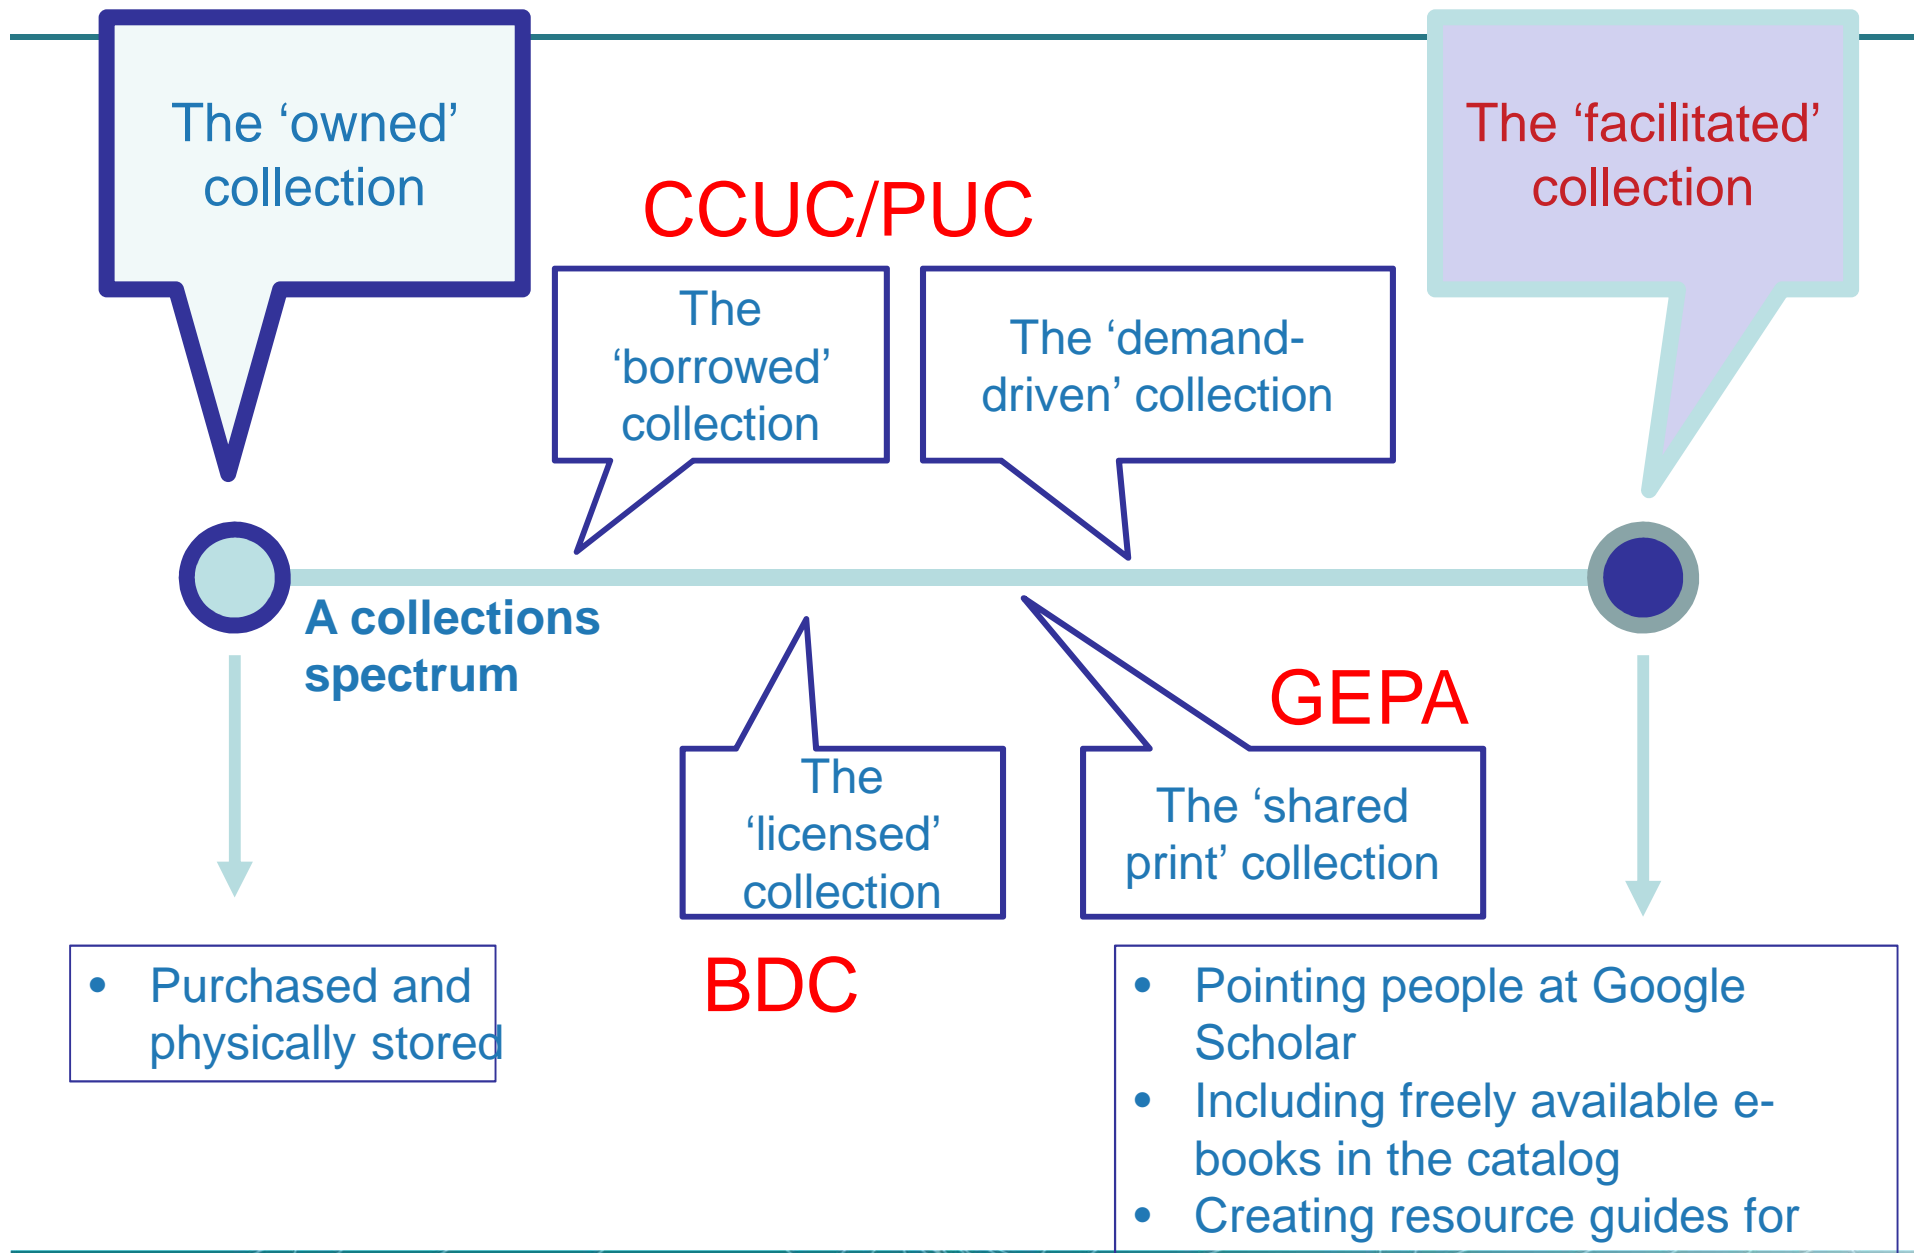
The ‘owned’ collection

The ‘facilitated’ collection

CCUC/PUC

The ‘borrowed’ collection

The ‘demand-driven’ collection

A collections spectrum

GEPA

The ‘licensed’ collection

The ‘shared print’ collection

BDC

• Purchased and physically stored

• Pointing people at Google Scholar
• Including freely available e-books in the catalog
• Creating resource guides for